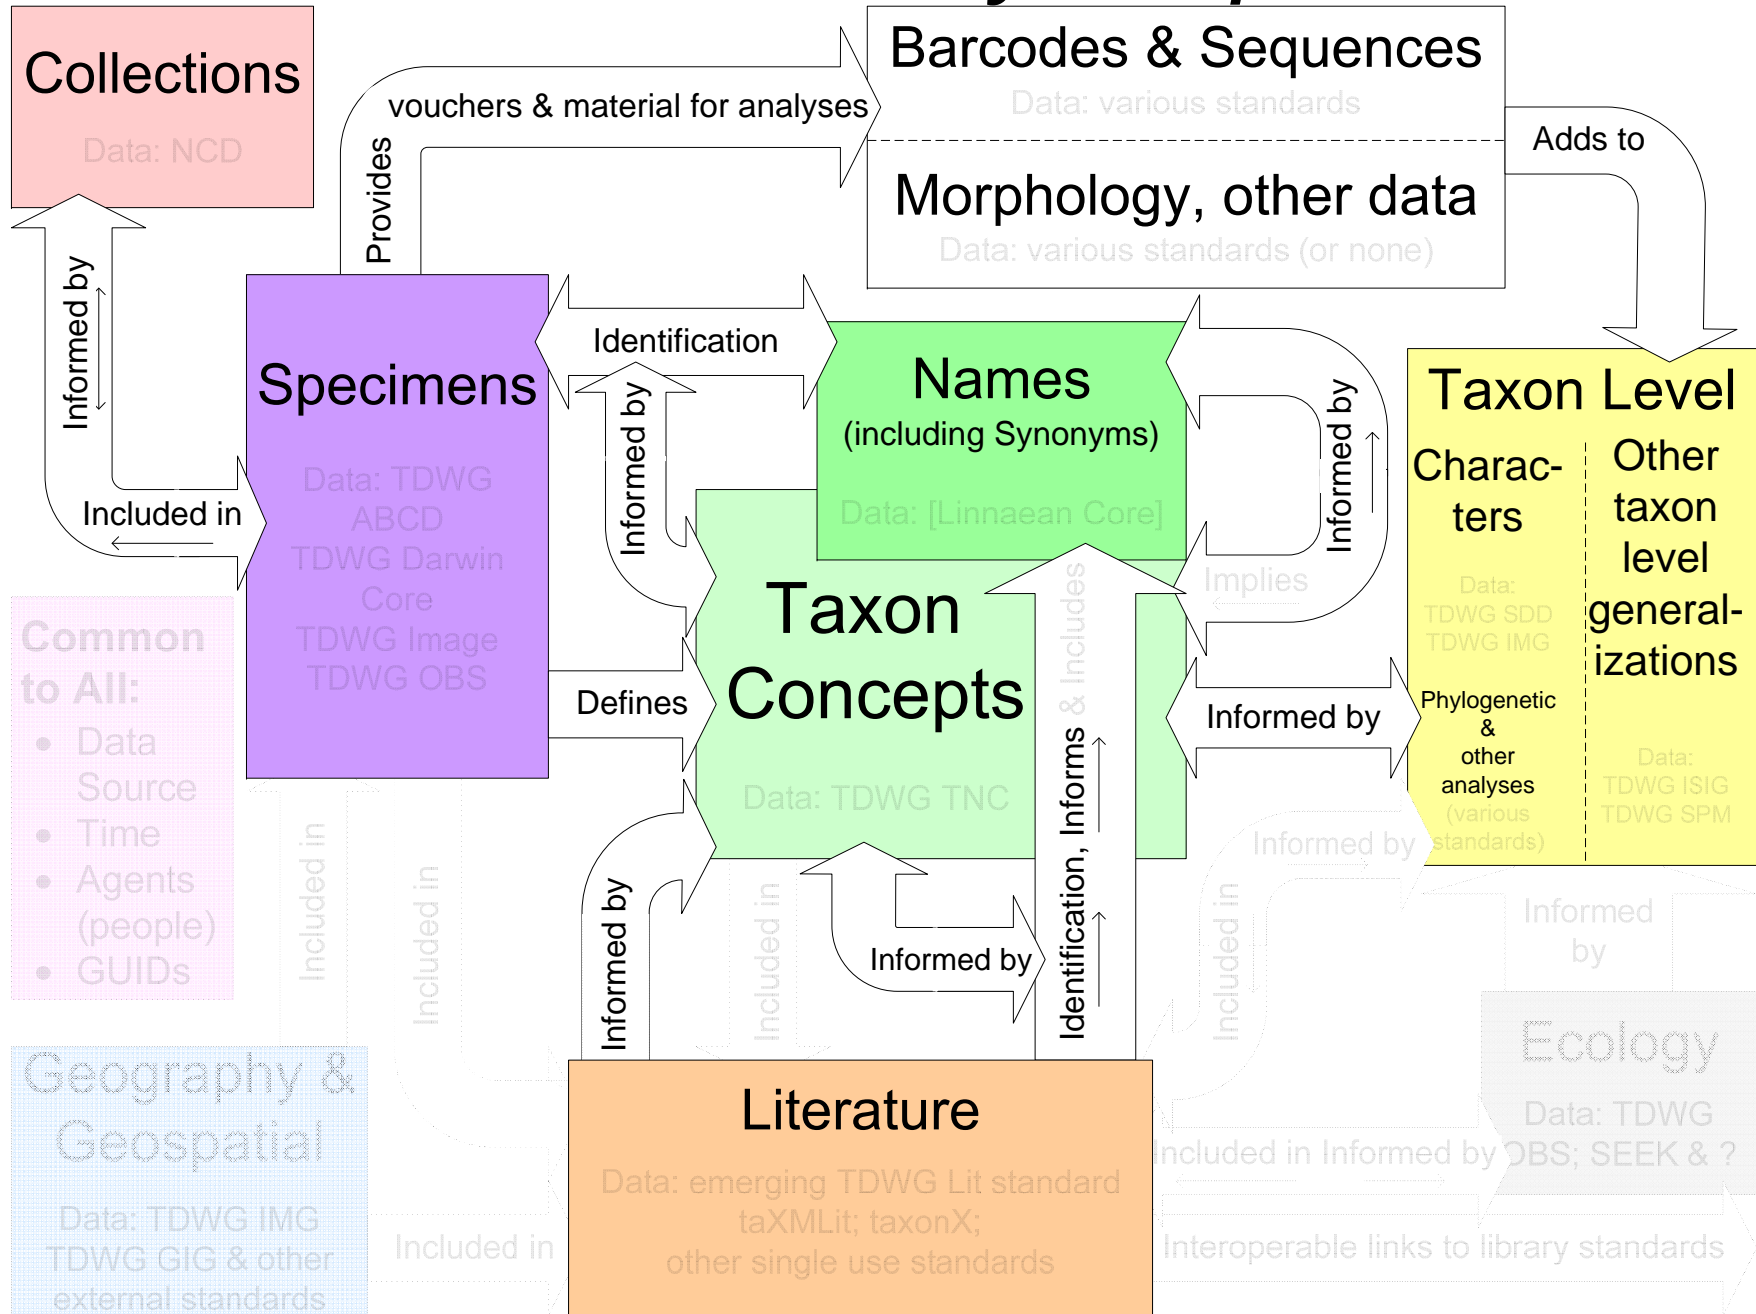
Collections

Data: NCD

vouchers & material for analyses

Provides

Barcodes & Sequences

Data: various standards

Morphology, other data

Data: various standards (or none)

Adds to

Informed by

Included in

Specimens

Data: TDWG ABCD TDWG Darwin Core TDWG Image TDWG OBS

Identification

Informed by

Names
(including Synonyms)

Data: [Linnaean Core]

Informed by

Implies

Taxon Level

Charac-ters

Other taxon level general-izations

Data: TDWG SDD TDWG IMG

Phylogenetic & other analyses (various standards)

Data: TDWG ISIG TDWG SPM

Common to All:
• Data Source
• Time
• Agents (people)
• GUIDs

Defines

Taxon Concepts

Data: TDWG TNC

Identification, Informs & Includes

Informed by

Informed by

Informed by

Included in

Included in

Included in

Included in

Informed by

Informed by

Ecology

Data: TDWG OBS; SEEK & ?

Geography & Geospatial

Data: TDWG IMG TDWG GIG & other external standards

Included in

Literature

Data: emerging TDWG Lit standard taXMLit; taxonX; other single use standards

Included in Informed by

Interoperable links to library standards